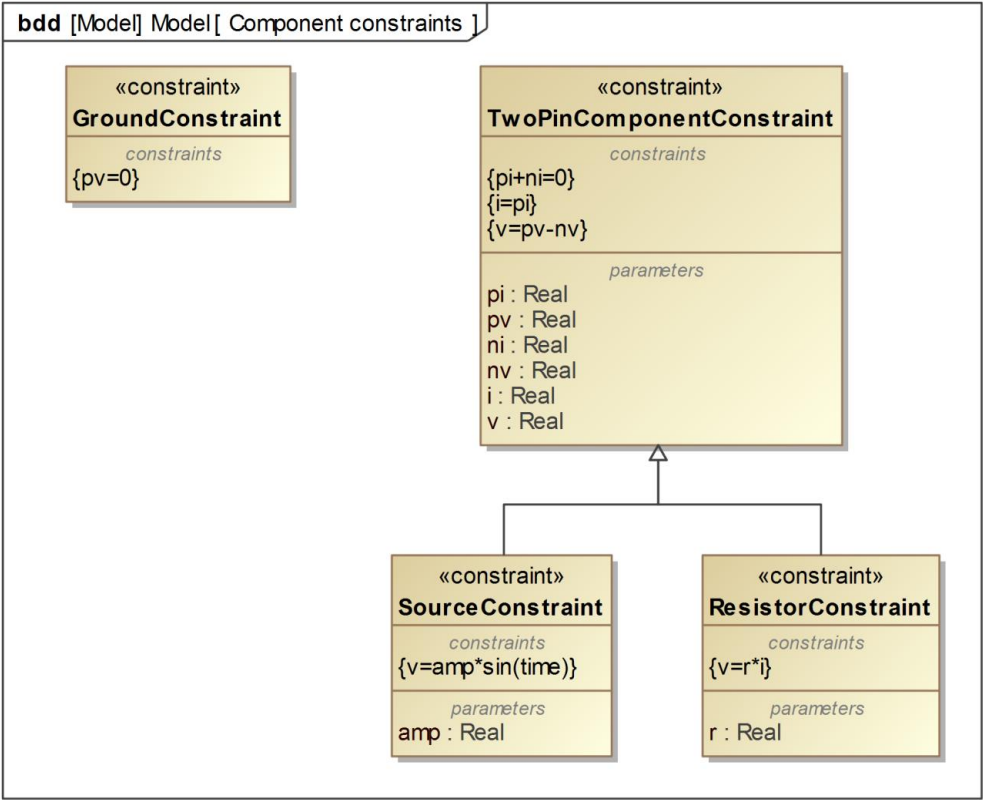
bdd [Model] Model [ Component constraints ]

«constraint»
GroundConstraint
constraints
{pv=0}

«constraint»
TwoPinComponentConstraint
constraints
{pi+ni=0}
{i=pi}
{v=pv-nv}
parameters
pi : Real
pv : Real
ni : Real
nv : Real
i : Real
v : Real

«constraint»
SourceConstraint
constraints
{v=amp*sin(time)}
parameters
amp : Real

«constraint»
ResistorConstraint
constraints
{v=r*i}
parameters
r : Real